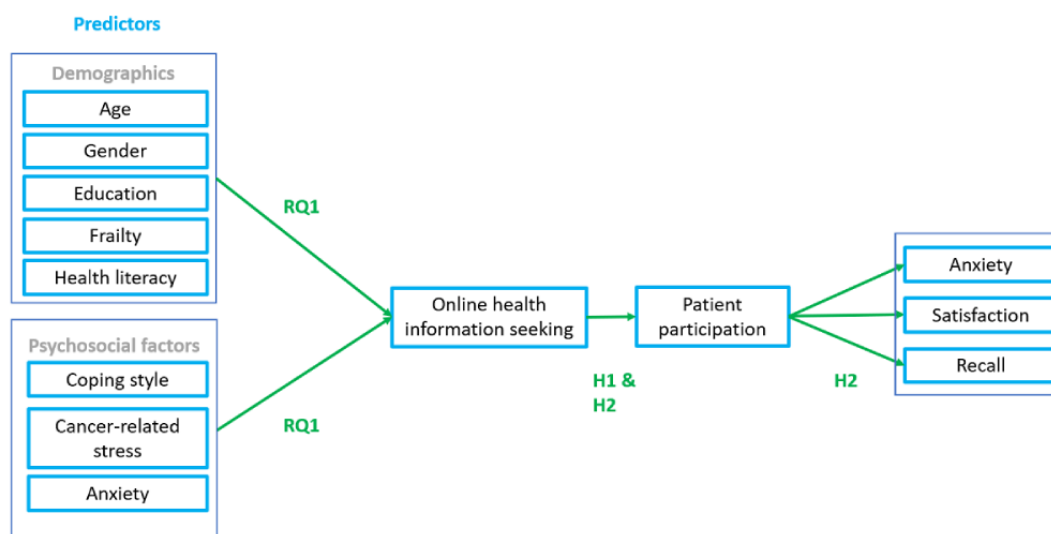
Predictors

Demographics

Age

Gender

Education

Frailty

Health literacy

Psychosocial factors

Coping style

Cancer-related stress

Anxiety

RQ1

RQ1

Online health information seeking

H1 & H2

Patient participation

H2

Anxiety

Satisfaction

Recall